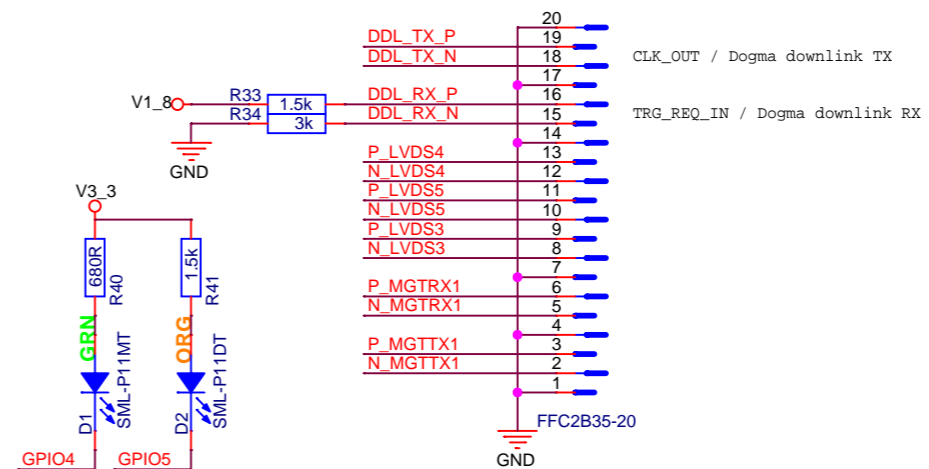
20
DDL_TX_P 19
DDL_TX_N 18 CLK_OUT / Dogma downlink TX
17
V1_8 R33 1.5k DDL_RX_P 16
R34 3k DDL_RX_N 15 TRG_REQ_IN / Dogma downlink RX
14
GND
P_LVDS4 13
N_LVDS4 12
P_LVDS5 11
V3_3
N_LVDS5 10
P_LVDS3 9
N_LVDS3 8
680R
1.5k
R40
R41
7
P_MGTRX1 6
N_MGTRX1 5
GRN
ORG
4
P_MGTTX1 3
SML-P11MT
SML-P11DT
N_MGTTX1 2
1
D1
D2
FFC2B35-20
GPIO4
GPIO5
GND